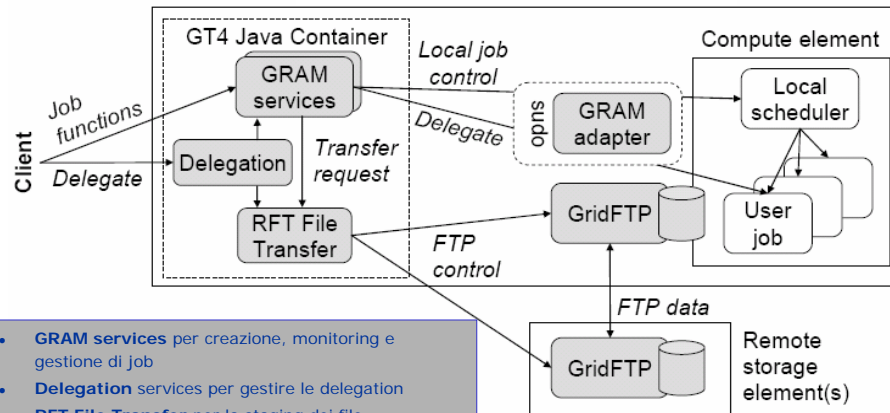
GT4 Java Container

Compute element

Local job control

GRAM services

Job functions

Delegate

sudo

GRAM adapter

Local scheduler

Client

Delegation

Transfer request

Delegate

GridFTP

User job

RFT File Transfer

FTP control

FTP data

Remote storage element(s)

GridFTP

• **GRAM services** per creazione, monitoring e gestione di job
• **Delegation** services per gestire le delegation
• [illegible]